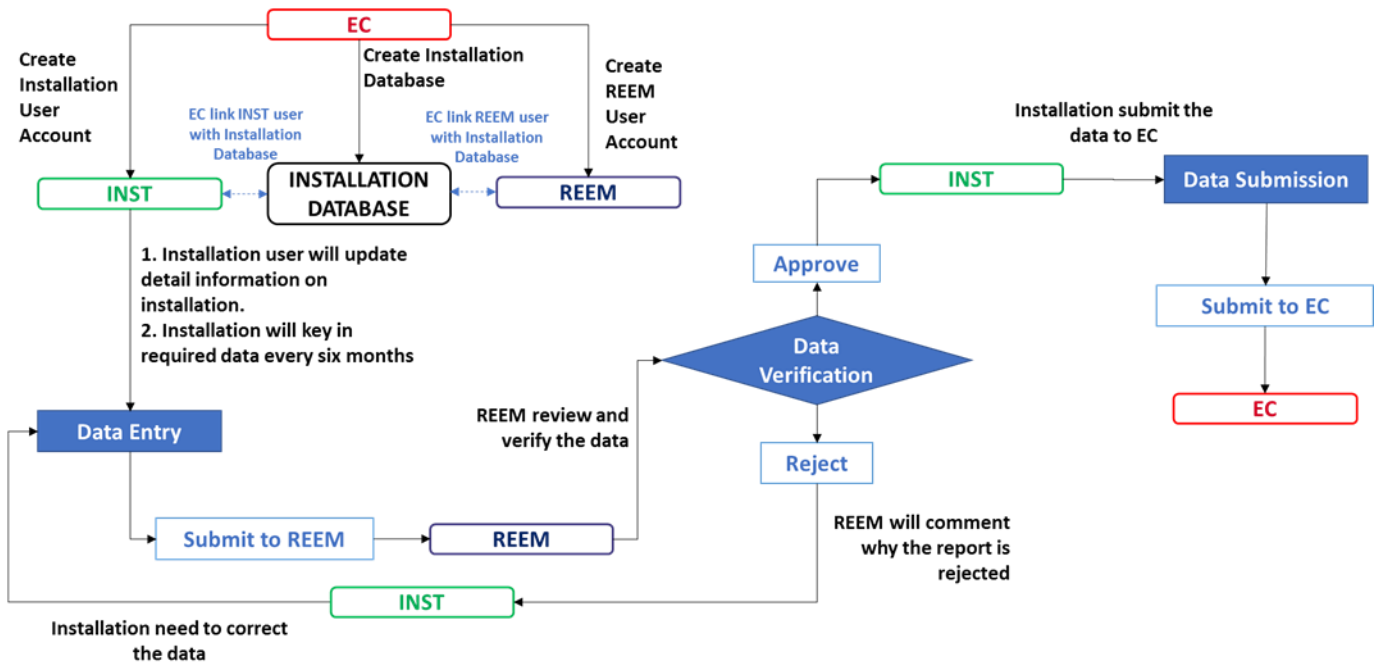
EC

Create Installation User Account

Create Installation Database

Create REEM User Account

EC link INST user with Installation Database

EC link REEM user with Installation Database

INST

INSTALLATION DATABASE

REEM

1. Installation user will update detail information on installation.
2. Installation will key in required data every six months

Data Entry

Submit to REEM

REEM

REEM review and verify the data

Data Verification

Approve

INST

Installation submit the data to EC

Data Submission

Submit to EC

EC

Reject

REEM will comment why the report is rejected

INST

Installation need to correct the data